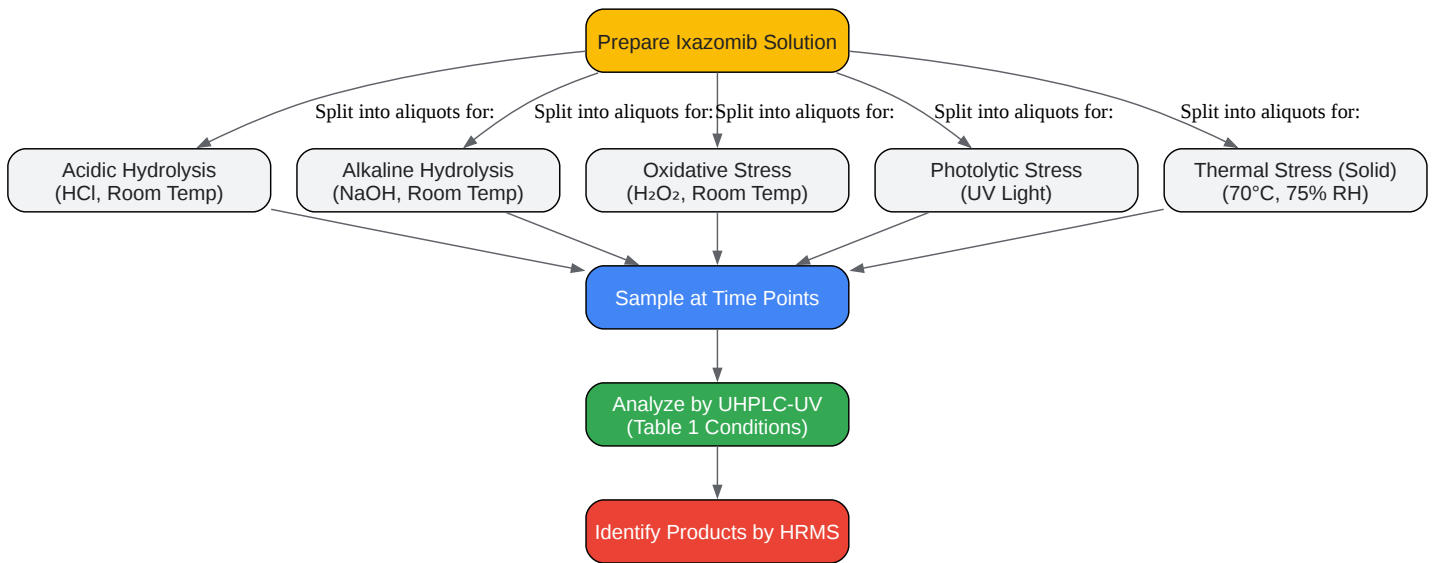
Prepare Ixazomib Solution

Split into aliquots for:

Split into aliquots for:

Split into aliquots for:

Split into aliquots for:

Split into aliquots for:

Acidic Hydrolysis
(HCl, Room Temp)

Alkaline Hydrolysis
(NaOH, Room Temp)

Oxidative Stress
($H_2O_2$, Room Temp)

Photolytic Stress
(UV Light)

Thermal Stress (Solid)
(70°C, 75% RH)

Sample at Time Points

Analyze by UHPLC-UV
(Table 1 Conditions)

Identify Products by HRMS